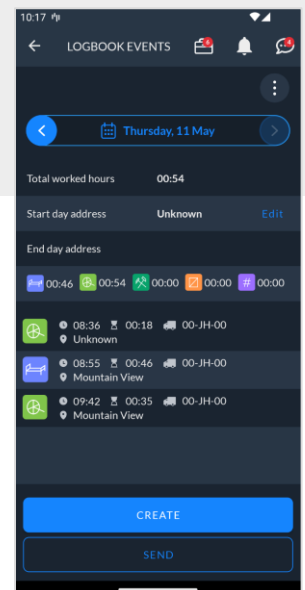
10:17

LOGBOOK EVENTS

Thursday, 11 May

Total worked hours 00:54

Start day address Unknown Edit

End day address

00:46 00:54 00:00 00:00 00:00

08:36 00:18 00-JH-00
Unknown

08:55 00:46 00-JH-00
Mountain View

09:42 00:35 00-JH-00
Mountain View

CREATE

SEND